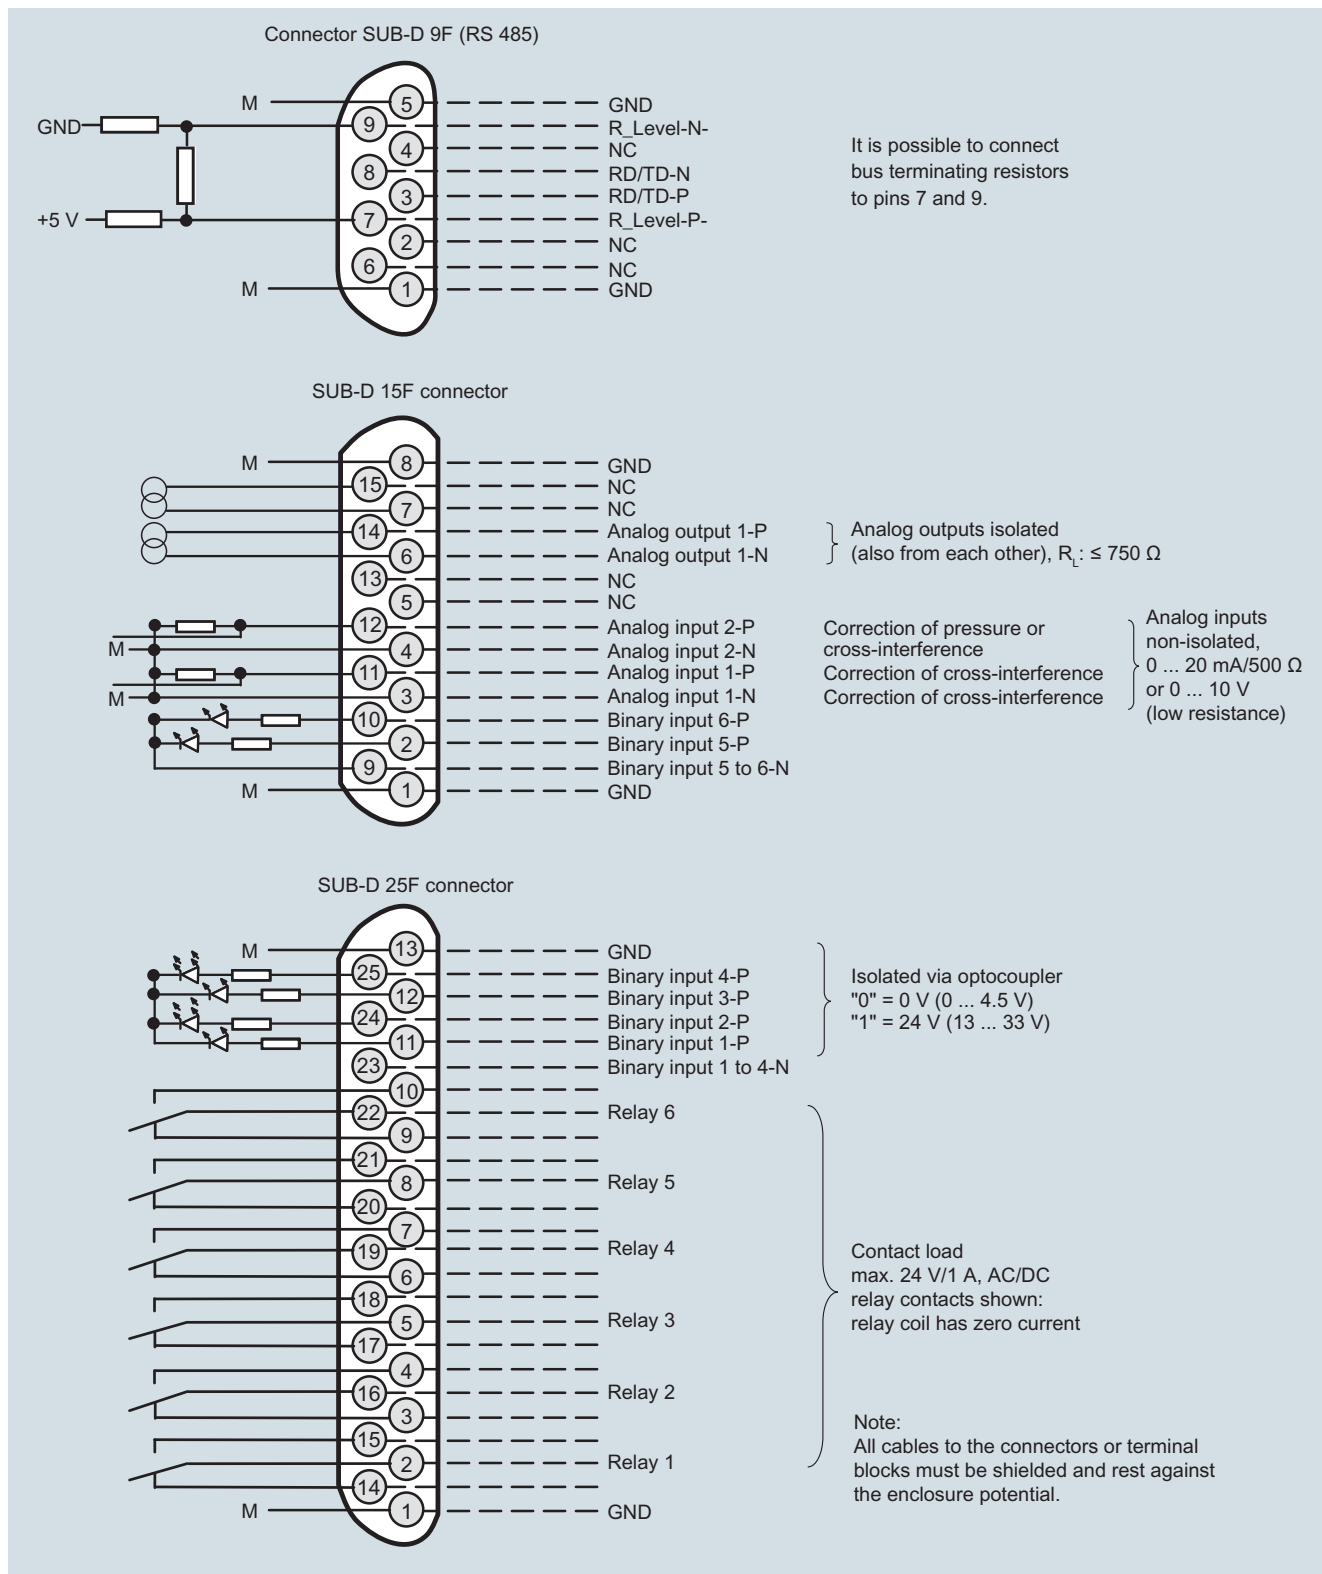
Connector SUB-D 9F (RS 485)

M
GND
+5 V
M

5 GND
9 R_Level-N-
4 NC
8 RD/TD-N
3 RD/TD-P
7 R_Level-P-
2 NC
6 NC
1 GND

It is possible to connect bus terminating resistors to pins 7 and 9.

SUB-D 15F connector

M
M
M
M

8 GND
15 NC
7 NC
14 Analog output 1-P
6 Analog output 1-N
13 NC
5 NC
12 Analog input 2-P
4 Analog input 2-N
11 Analog input 1-P
3 Analog input 1-N
10 Binary input 6-P
2 Binary input 5-P
9 Binary input 5 to 6-N
1 GND

Analog outputs isolated (also from each other), $R_L$: ≤ 750 Ω

Correction of pressure or cross-interference
Correction of cross-interference
Correction of cross-interference

Analog inputs non-isolated, 0 ... 20 mA/500 Ω or 0 ... 10 V (low resistance)

SUB-D 25F connector

M
M

13 GND
25 Binary input 4-P
12 Binary input 3-P
24 Binary input 2-P
11 Binary input 1-P
23 Binary input 1 to 4-N
10
22 Relay 6
9
21
8 Relay 5
20
7
19 Relay 4
6
18
5 Relay 3
17
4
16 Relay 2
3
15
2 Relay 1
14
1 GND

Isolated via optocoupler
"0" = 0 V (0 ... 4.5 V)
"1" = 24 V (13 ... 33 V)

Contact load
max. 24 V/1 A, AC/DC
relay contacts shown:
relay coil has zero current

Note:
All cables to the connectors or terminal blocks must be shielded and rest against the enclosure potential.